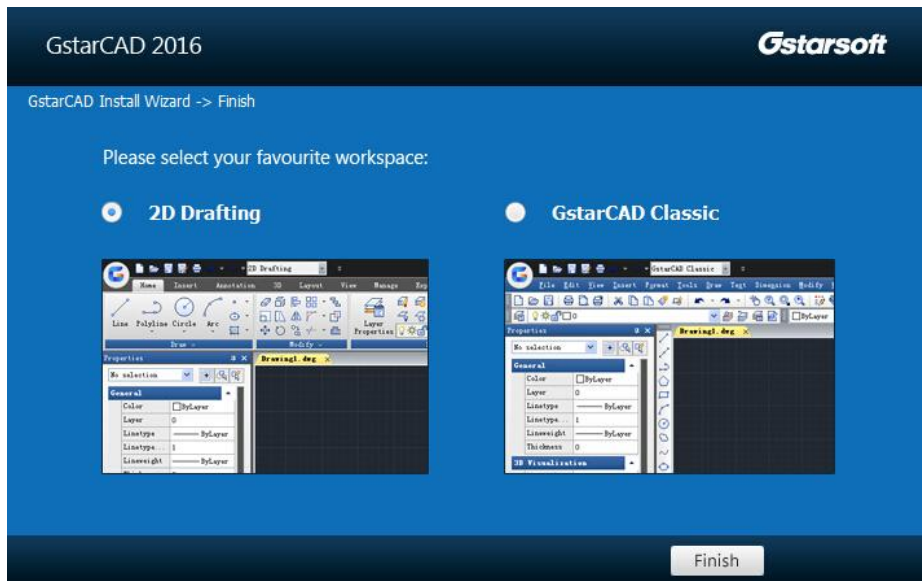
GstarCAD 2016

Gstarsoft

GstarCAD Install Wizard -> Finish

Please select your favourite workspace:

2D Drafting

GstarCAD Classic

2D Drafting

Home Insert Annotation 3D Layout View Manage Exp

Line Polyline Circle Arc

Layer Properties

Draw

Modify

Properties

No selection

General

Color ByLayer

Layer 0

Linetype ByLayer

Linetype... 1

Lineweight ByLayer

Drawing1.dwg

GstarCAD Classic

File Edit View Insert Format Tools Draw Text Dimension Modify

ByLayer

Properties

No selection

General

Color ByLayer

Layer 0

Linetype ByLayer

Linetype... 1

Lineweight ByLayer

Thickness 0

3D Visualization

Drawing1.dwg

Finish